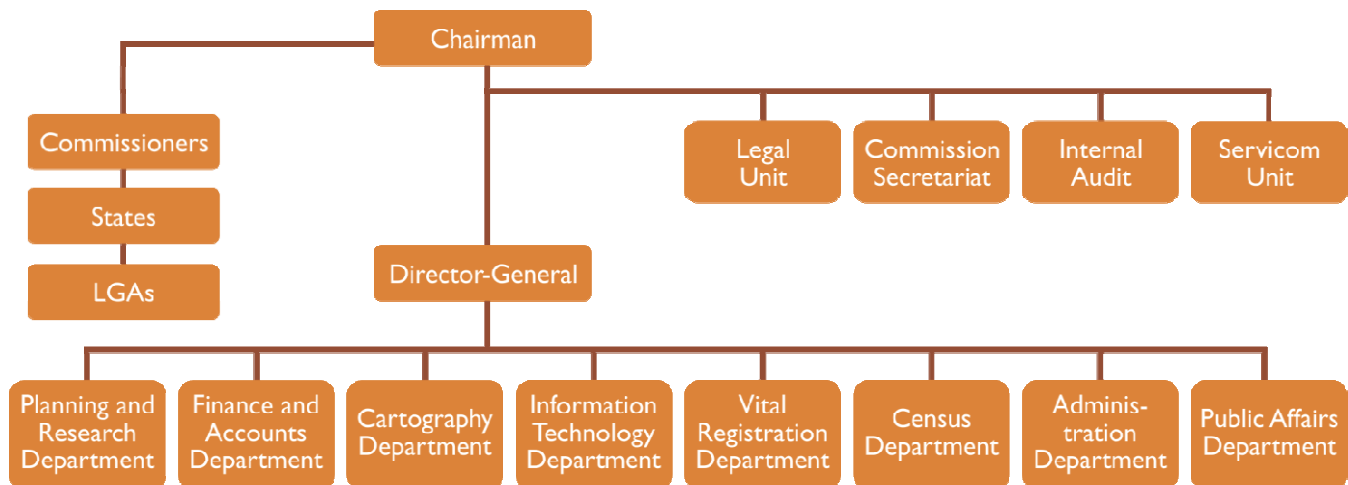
Chairman

Commissioners

States

LGAs

Legal Unit

Commission Secretariat

Internal Audit

Servicom Unit

Director-General

Planning and Research Department

Finance and Accounts Department

Cartography Department

Information Technology Department

Vital Registration Department

Census Department

Administration Department

Public Affairs Department